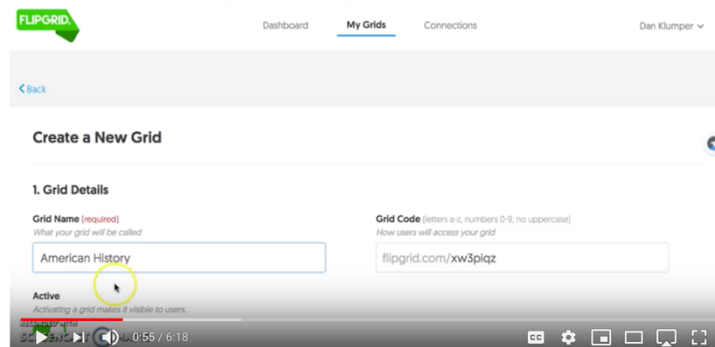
FLIPGRID.

Dashboard My Grids Connections Dan Klumper

Back

Create a New Grid

1. Grid Details

Grid Name [required]
What your grid will be called

American History

Grid Code [letters a-z, numbers 0-9, no uppercase]
How users will access your grid

flipgrid.com/xw3piqz

Active
Activating a grid makes it visible to users.

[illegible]

0:55 / 6:18

CC